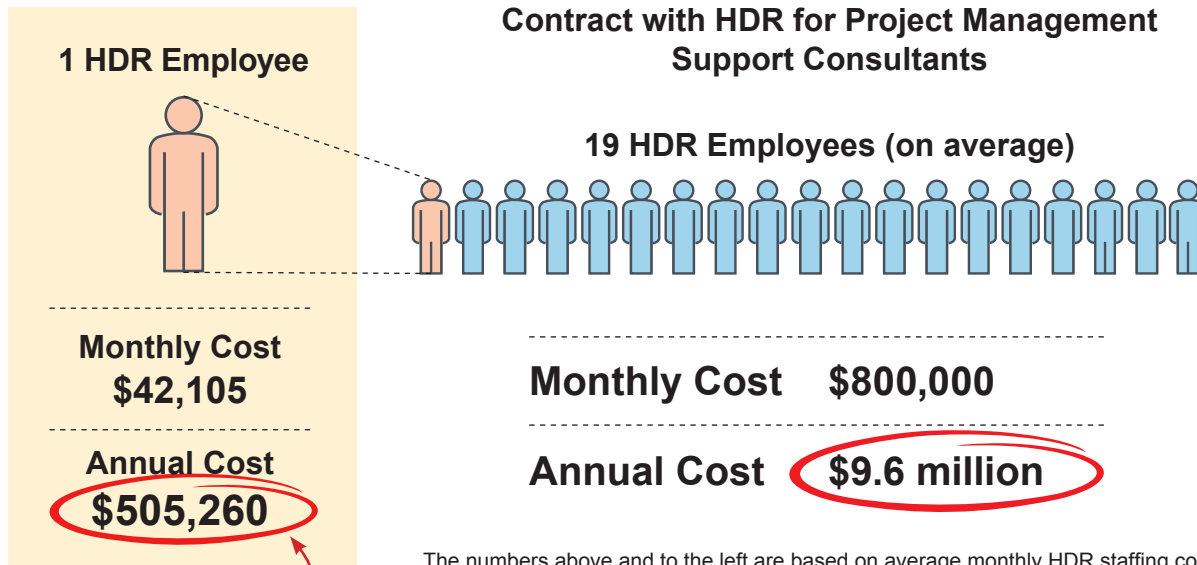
1 HDR Employee

Monthly Cost
$42,105

Annual Cost
$505,260

Contract with HDR for Project Management Support Consultants

19 HDR Employees (on average)

Monthly Cost $800,000

Annual Cost $9.6 million

The numbers above and to the left are based on average monthly HDR staffing co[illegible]